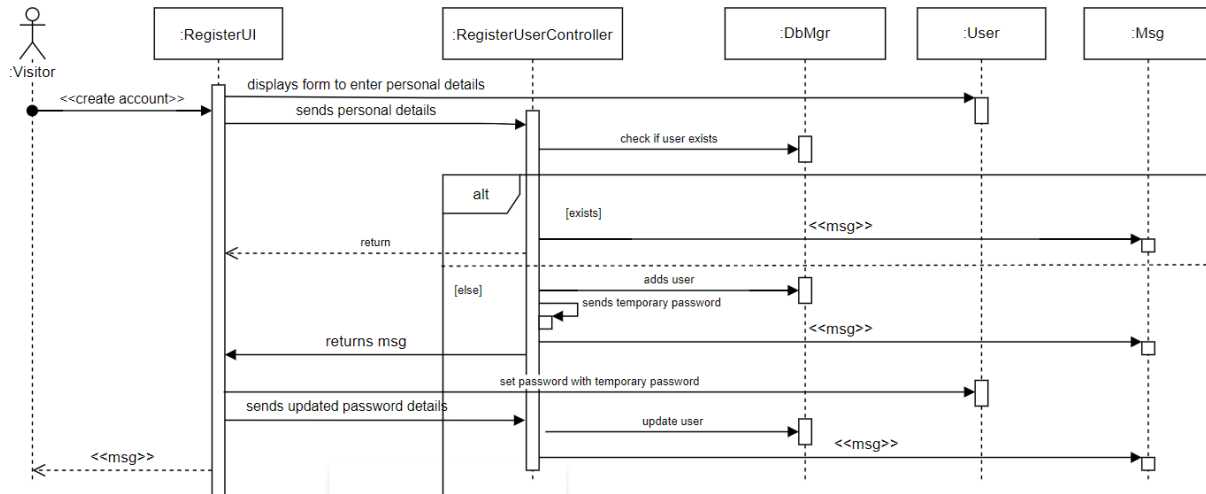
:Visitor

:RegisterUI

:RegisterUserController

:DbMgr

:User

:Msg

<<create account>>

displays form to enter personal details

sends personal details

check if user exists

alt

[exists]

<<msg>>

return

adds user

[else]

sends temporary password

<<msg>>

returns msg

set password with temporary password

sends updated password details

update user

<<msg>>

<<msg>>